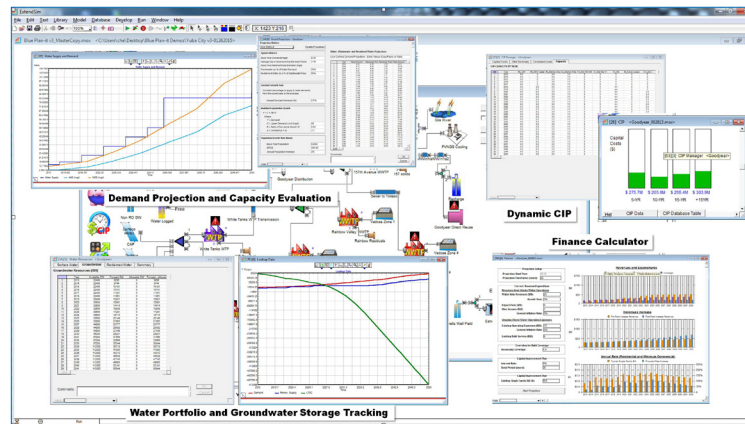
ExtendSim
File Edit Text Library Model Database Develop Run Window Help
Blue Plan-4-LI_MasterCopy.mox
Demand Projection and Capacity Evaluation
Dynamic CIP
CIP
Capital Costs
$ 275.7M
$ 205.9M
$ 255.4M
$ 303.9M
CIP Data
CIP Database Table
Finance Calculator
Goodyear Distribution
Rainbow Valley
Goodyear Direct Reuse
Water Portfolio and Groundwater Storage Tracking